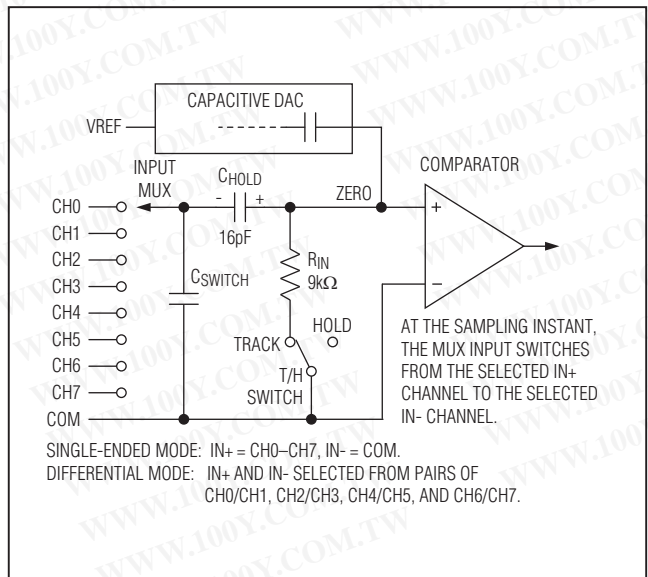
CAPACITIVE DAC

VREF

INPUT MUX

$C_{HOLD}$

- +

ZERO

COMPARATOR

CH0
CH1
CH2
CH3
CH4
CH5
CH6
CH7
COM

16pF

$C_{SWITCH}$

$R_{IN}$
9k$\Omega$

+

–

HOLD

TRACK

T/H SWITCH

AT THE SAMPLING INSTANT, THE MUX INPUT SWITCHES FROM THE SELECTED IN+ CHANNEL TO THE SELECTED IN- CHANNEL.

SINGLE-ENDED MODE: IN+ = CH0–CH7, IN- = COM.
DIFFERENTIAL MODE: IN+ AND IN- SELECTED FROM PAIRS OF CH0/CH1, CH2/CH3, CH4/CH5, AND CH6/CH7.

WWW.100Y.COM.TW